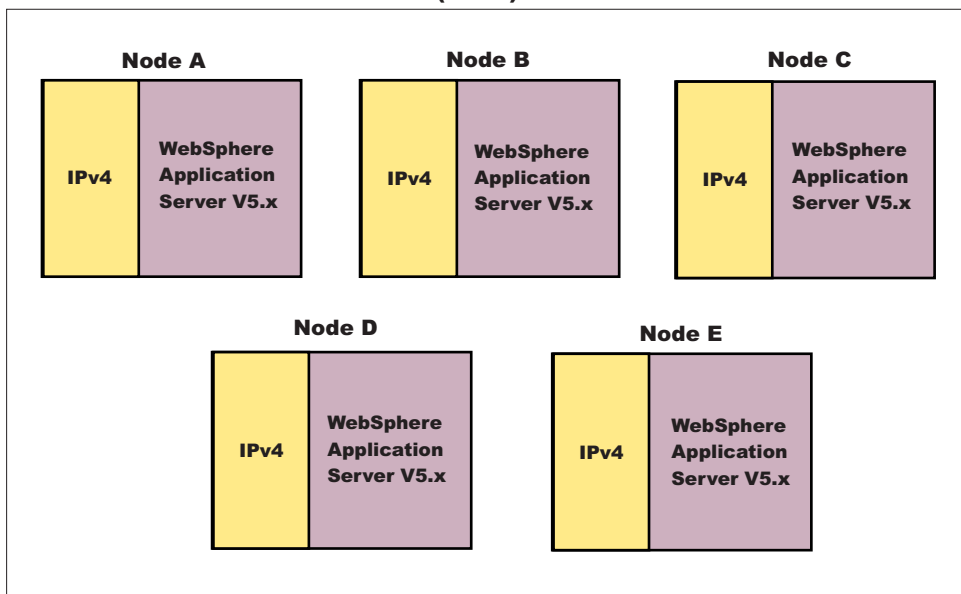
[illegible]

Node A

IPv4

WebSphere Application Server V5.x

Node B

IPv4

WebSphere Application Server V5.x

Node C

IPv4

WebSphere Application Server V5.x

Node D

IPv4

WebSphere Application Server V5.x

Node E

IPv4

WebSphere Application Server V5.x